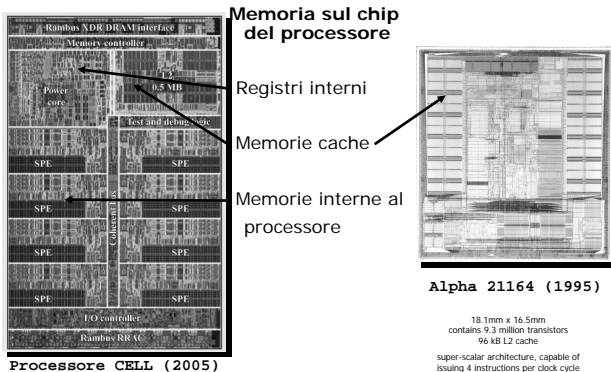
Memoria sul chip del processore

Rambus XDR DRAM interface

Memory controller

Power core

L2 0.5 MB

Test and debug logic

SPE

SPE

SPE

SPE

SPE

SPE

SPE

SPE

Coherent bus

I/O controller

Rambus RRAC

Processore CELL (2005)

Registri interni

Memorie cache

Memorie interne al processore

Alpha 21164 (1995)

18.1mm x 16.5mm
contains 9.3 million transistors
96 kB L2 cache

super-scalar architecture, capable of issuing 4 instructions per clock cycle